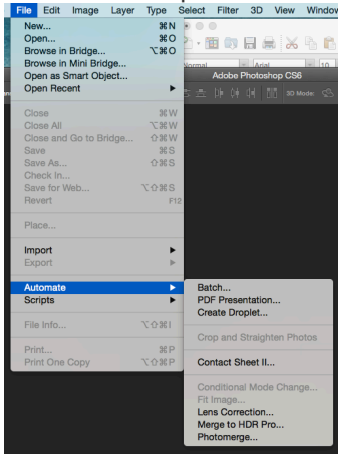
File Edit Image Layer Type Select Filter 3D View Window

New... ⌘N
Open... ⌘O
Browse in Bridge... ⌥⌘O
Browse in Mini Bridge...
Open as Smart Object...
Open Recent

Close ⌘W
Close All ⌥⌘W
Close and Go to Bridge... ⇧⌘W
Save ⌘S
Save As... ⇧⌘S
Check In...
Save for Web... ⌥⇧⌘S
Revert F12

Place...

Import
Export

Automate
Scripts

File Info... ⌥⇧⌘I

Print... ⌘P
Print One Copy ⌥⇧⌘P

Normal
Arial
Adobe Photoshop CS6
3D Mode:

Batch...
PDF Presentation...
Create Droplet...

Crop and Straighten Photos

Contact Sheet II...

Conditional Mode Change...
Fit Image...
Lens Correction...
Merge to HDR Pro...
Photomerge...